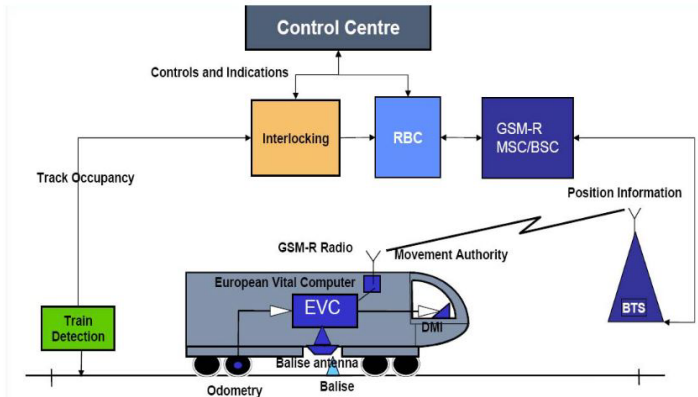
Control Centre

Controls and Indications

Interlocking

RBC

GSM-R MSC/BSC

Track Occupancy

Position Information

GSM-R Radio

Movement Authority

European Vital Computer

EVC

DMI

BTS

Train Detection

Balise antenna

Odometry

Balise